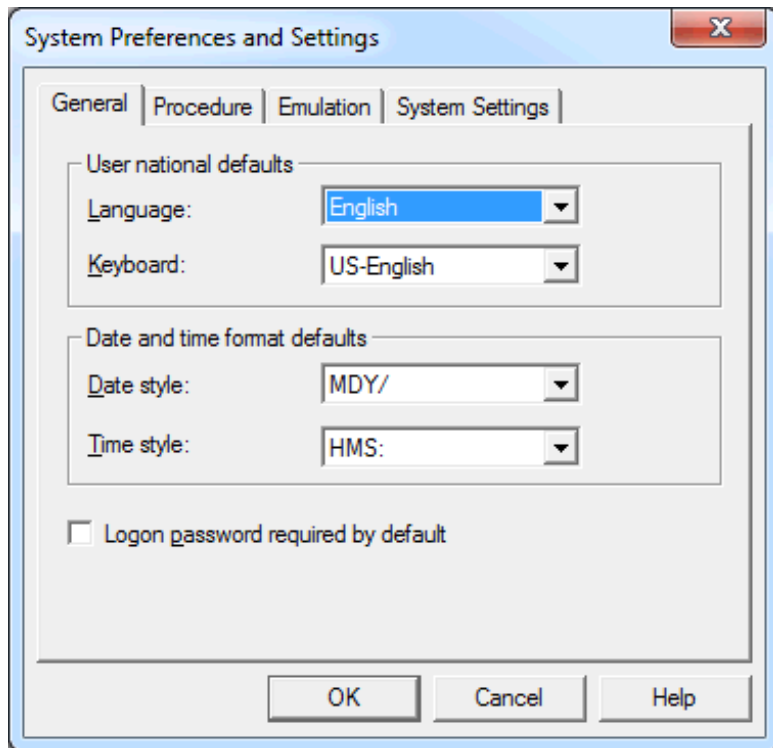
System Preferences and Settings

X

General | Procedure | Emulation | System Settings

User national defaults

Language: English

Keyboard: US-English

Date and time format defaults

Date style: MDY/

Time style: HMS:

Logon password required by default

OK

Cancel

Help